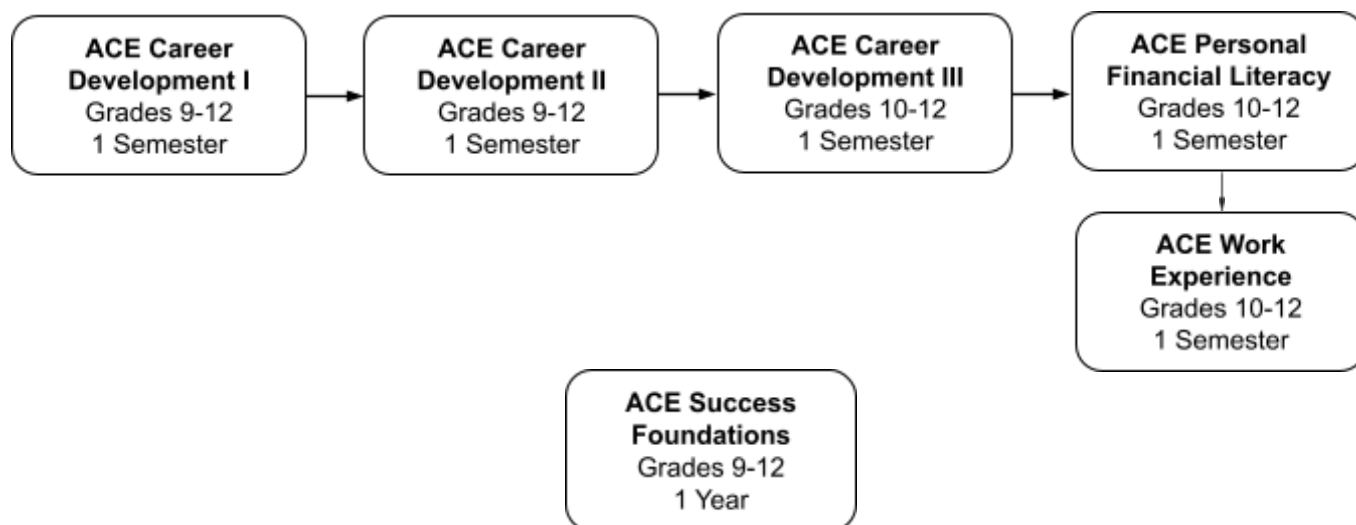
**ACE Career Development I**
Grades 9-12
1 Semester

**ACE Career Development II**
Grades 9-12
1 Semester

**ACE Career Development III**
Grades 10-12
1 Semester

**ACE Personal Financial Literacy**
Grades 10-12
1 Semester

**ACE Work Experience**
Grades 10-12
1 Semester

**ACE Success Foundations**
Grades 9-12
1 Year